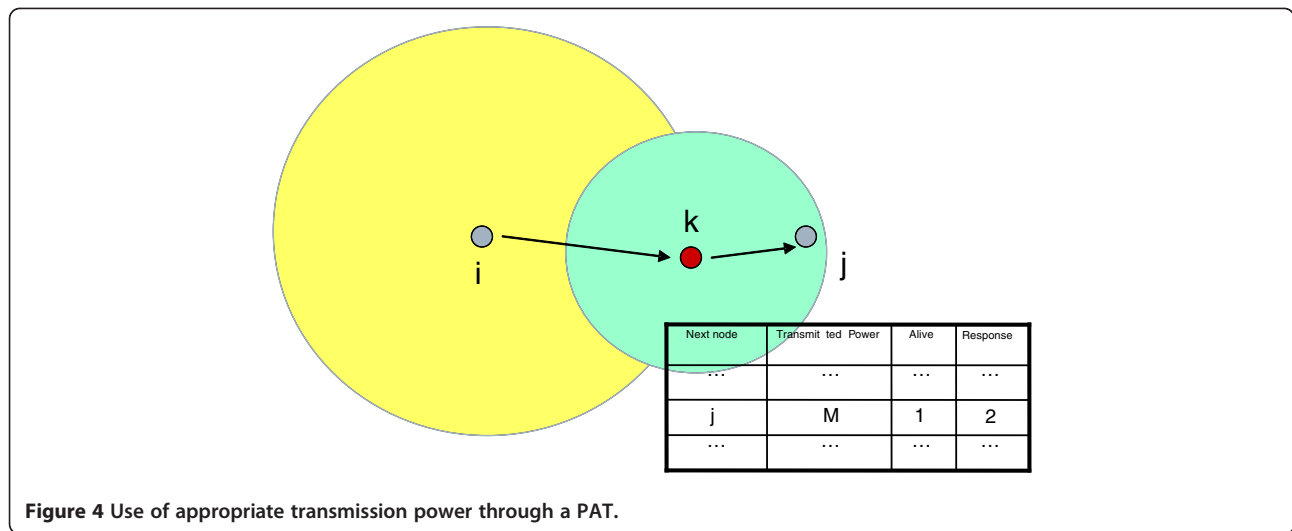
k

i

j

| Next node | Transmit ted Power | Alive | Response |
|---|---|---|---|
| … | … | … | … |
| j | M | 1 | 2 |
| … | … | … | … |

**Figure 4** Use of appropriate transmission power through a PAT.